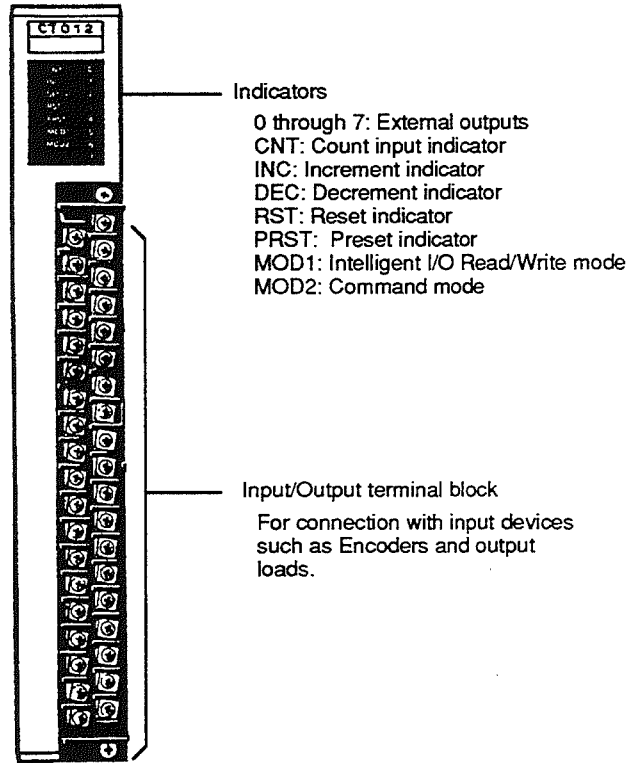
CT012

Indicators

0 through 7: External outputs
CNT: Count input indicator
INC: Increment indicator
DEC: Decrement indicator
RST: Reset indicator
PRST: Preset indicator
MOD1: Intelligent I/O Read/Write mode
MOD2: Command mode

Input/Output terminal block

For connection with input devices such as Encoders and output loads.